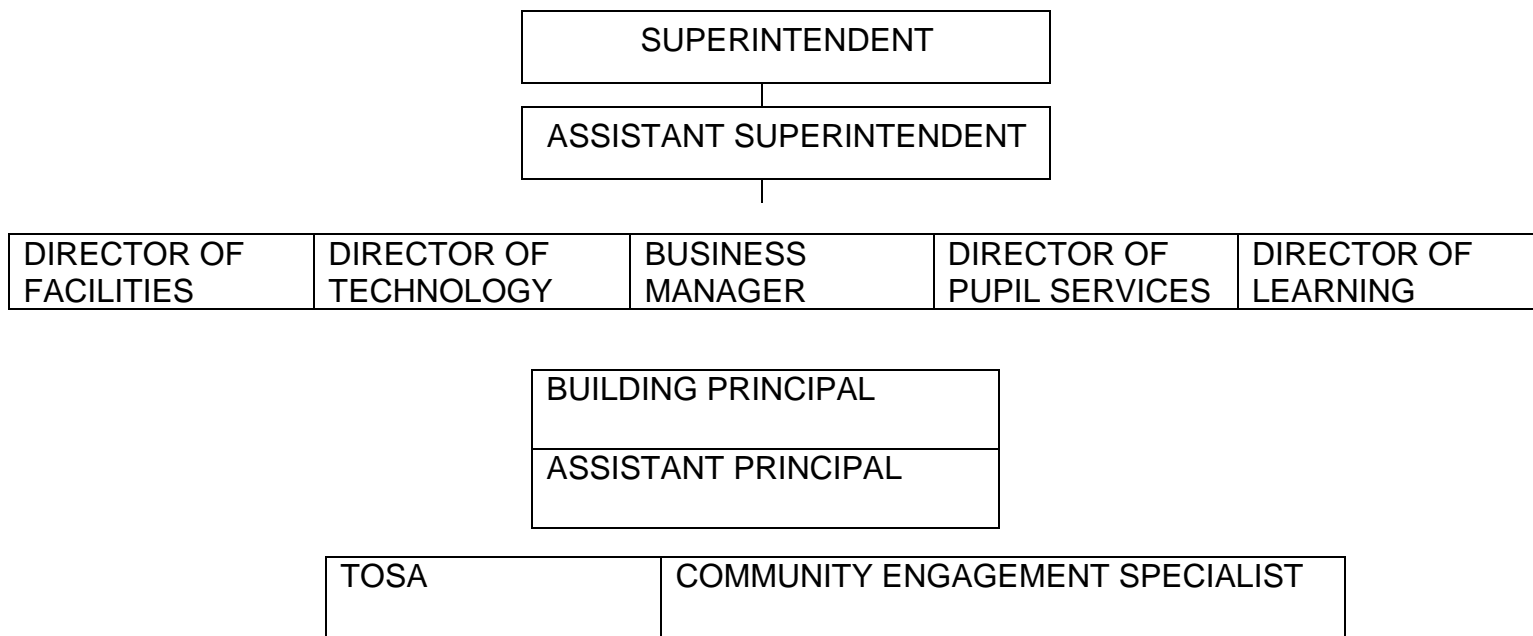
SUPERINTENDENT

ASSISTANT SUPERINTENDENT

| DIRECTOR OF FACILITIES | DIRECTOR OF TECHNOLOGY | BUSINESS MANAGER | DIRECTOR OF PUPIL SERVICES | DIRECTOR OF LEARNING |
|---|---|---|---|---|

BUILDING PRINCIPAL

ASSISTANT PRINCIPAL

| TOSA | COMMUNITY ENGAGEMENT SPECIALIST |
|---|---|